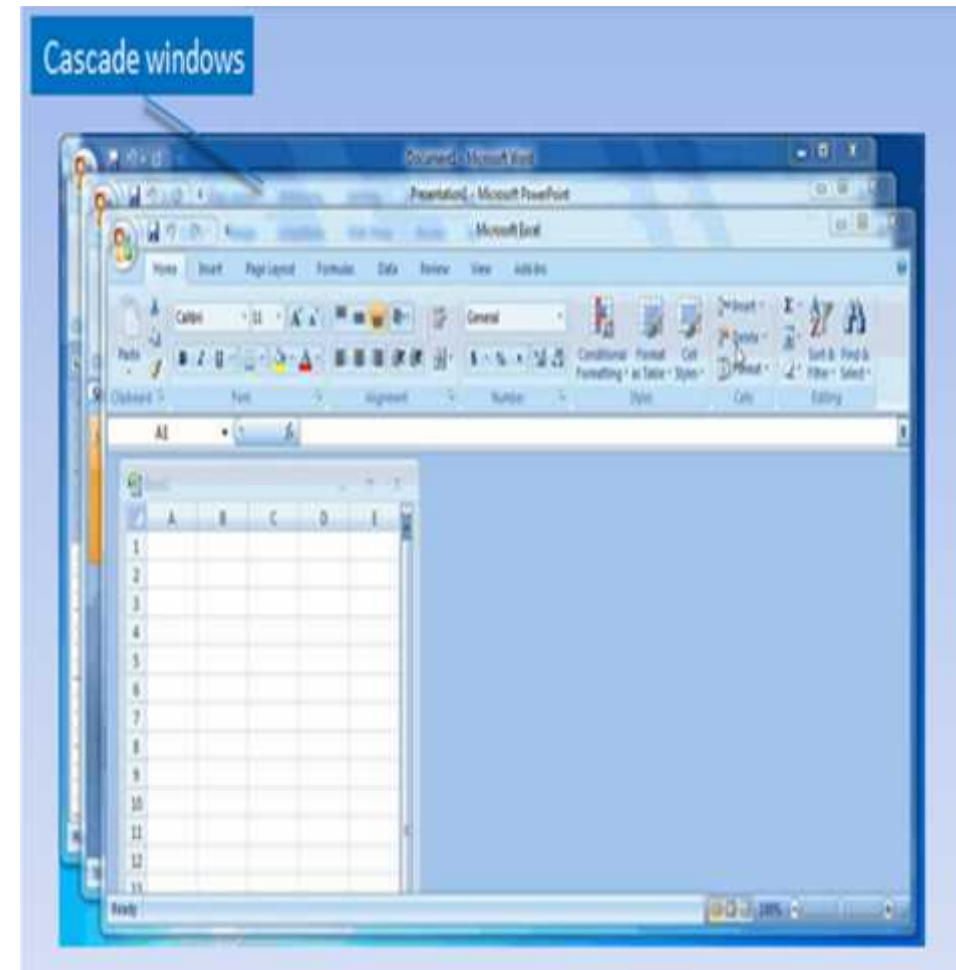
Cascade windows

Document1 - Microsoft Word

Presentation1 - Microsoft PowerPoint

Microsoft Excel

Home Insert Page Layout Formulas Data Review View Add-Ins

Paste Calibri 11 General Conditional Formatting Format as Table Cell Styles Insert Delete Format Sort & Filter Find & Select

Clipboard Font Alignment Number Styles Cells Editing

A1 $f_x$

Book1

| | A | B | C | D | E |
|---|---|---|---|---|---|
| 1 | | | | | |
| 2 | | | | | |
| 3 | | | | | |
| 4 | | | | | |
| 5 | | | | | |
| 6 | | | | | |
| 7 | | | | | |
| 8 | | | | | |
| 9 | | | | | |
| 10 | | | | | |
| 11 | | | | | |
| 12 | | | | | |
| 13 | | | | | |

Ready 100%